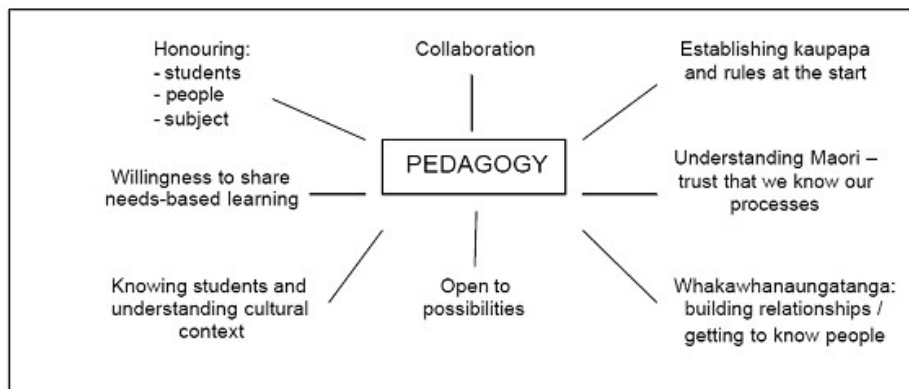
Honouring:
- students
- people
- subject

Collaboration

Establishing kaupapa and rules at the start

PEDAGOGY

Willingness to share needs-based learning

Understanding Maori – trust that we know our processes

Knowing students and understanding cultural context

Open to possibilities

Whakawhanaungatanga: building relationships / getting to know people